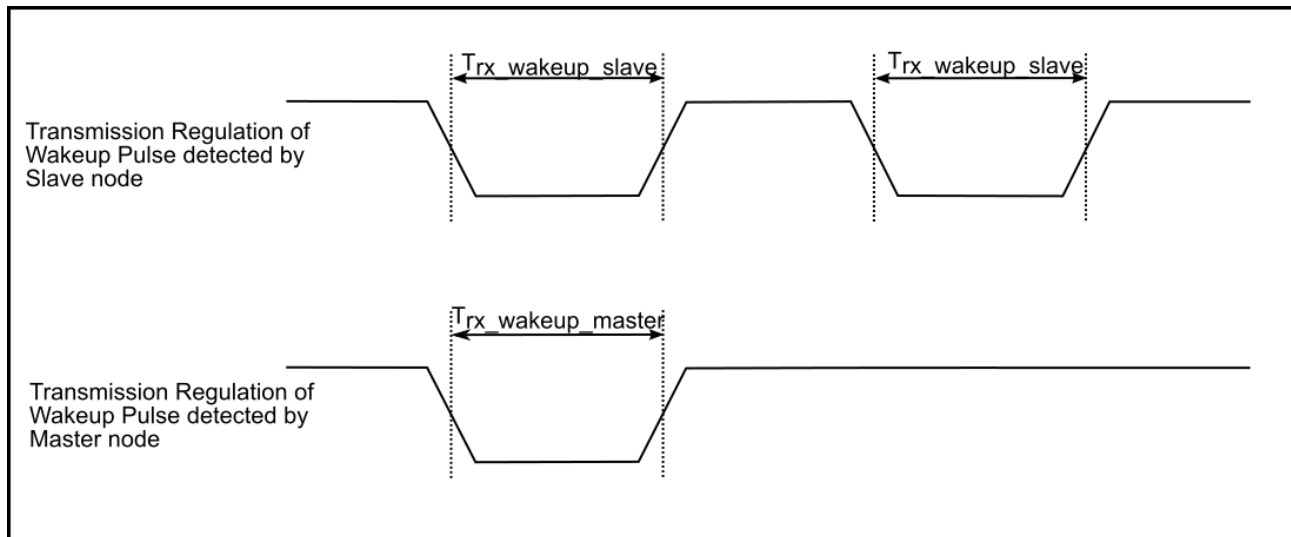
$T_{rx\_wakeup\_slave}$

$T_{rx\_wakeup\_slave}$

Transmission Regulation of Wakeup Pulse detected by Slave node

$T_{rx\_wakeup\_master}$

Transmission Regulation of Wakeup Pulse detected by Master node